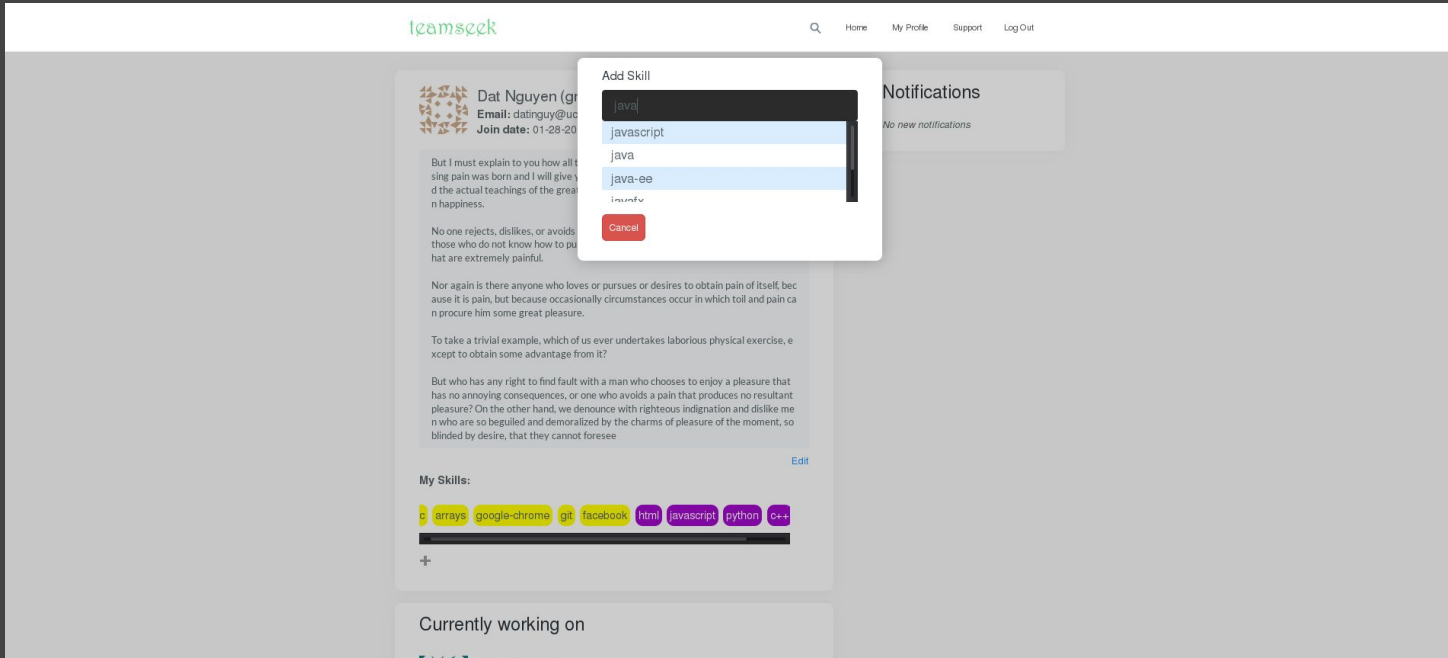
teamseek

Home My Profile Support Log Out

Dat Nguyen (gr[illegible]
Email: datinguy@uc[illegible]
Join date: 01-28-20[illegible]

But I must explain to you how all t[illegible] sing pain was born and I will give y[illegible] d the actual teachings of the grea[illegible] n happiness.

No one rejects, dislikes, or avoids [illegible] those who do not know how to pu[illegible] hat are extremely painful.

Nor again is there anyone who loves or pursues or desires to obtain pain of itself, because it is pain, but because occasionally circumstances occur in which toil and pain can procure him some great pleasure.

To take a trivial example, which of us ever undertakes laborious physical exercise, except to obtain some advantage from it?

But who has any right to find fault with a man who chooses to enjoy a pleasure that has no annoying consequences, or one who avoids a pain that produces no resultant pleasure? On the other hand, we denounce with righteous indignation and dislike men who are so beguiled and demoralized by the charms of pleasure of the moment, so blinded by desire, that they cannot foresee

Edit

My Skills:

c arrays google-chrome git facebook html javascript python c++

+

Currently working on

Add Skill

java

javascript
java
java-ee
javafx

Cancel

Notifications

No new notifications